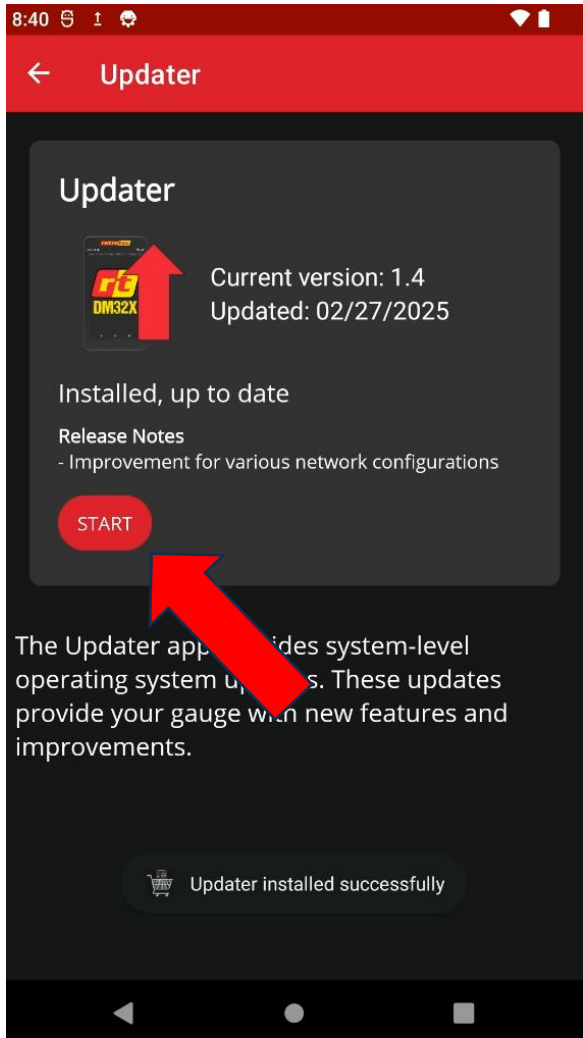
8:40

Updater

Updater

rt DM32X

Current version: 1.4
Updated: 02/27/2025

Installed, up to date

Release Notes
- Improvement for various network configurations

START

The Updater app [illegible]ides system-level operating system u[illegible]s. These updates provide your gauge w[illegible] new features and improvements.

Updater installed successfully